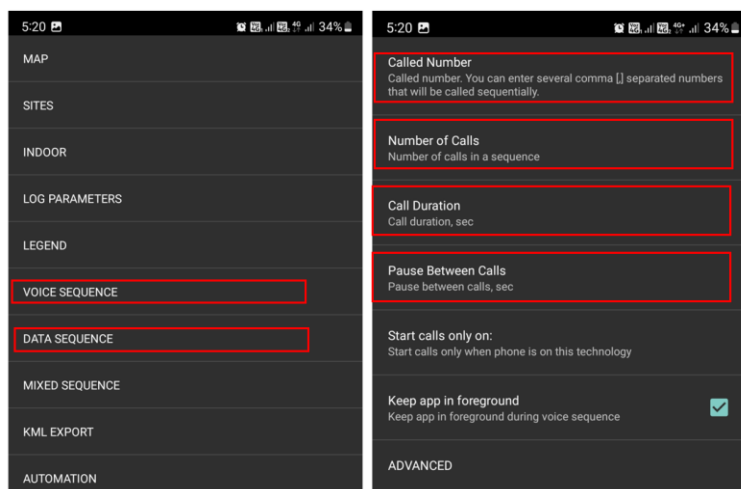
5:20 34%

MAP

SITES

INDOOR

LOG PARAMETERS

LEGEND

VOICE SEQUENCE

DATA SEQUENCE

MIXED SEQUENCE

KML EXPORT

AUTOMATION

5:20 34%

Called Number
Called number. You can enter several comma [,] separated numbers that will be called sequentially.

Number of Calls
Number of calls in a sequence

Call Duration
Call duration, sec

Pause Between Calls
Pause between calls, sec

Start calls only on:
Start calls only when phone is on this technology

Keep app in foreground
Keep app in foreground during voice sequence

ADVANCED